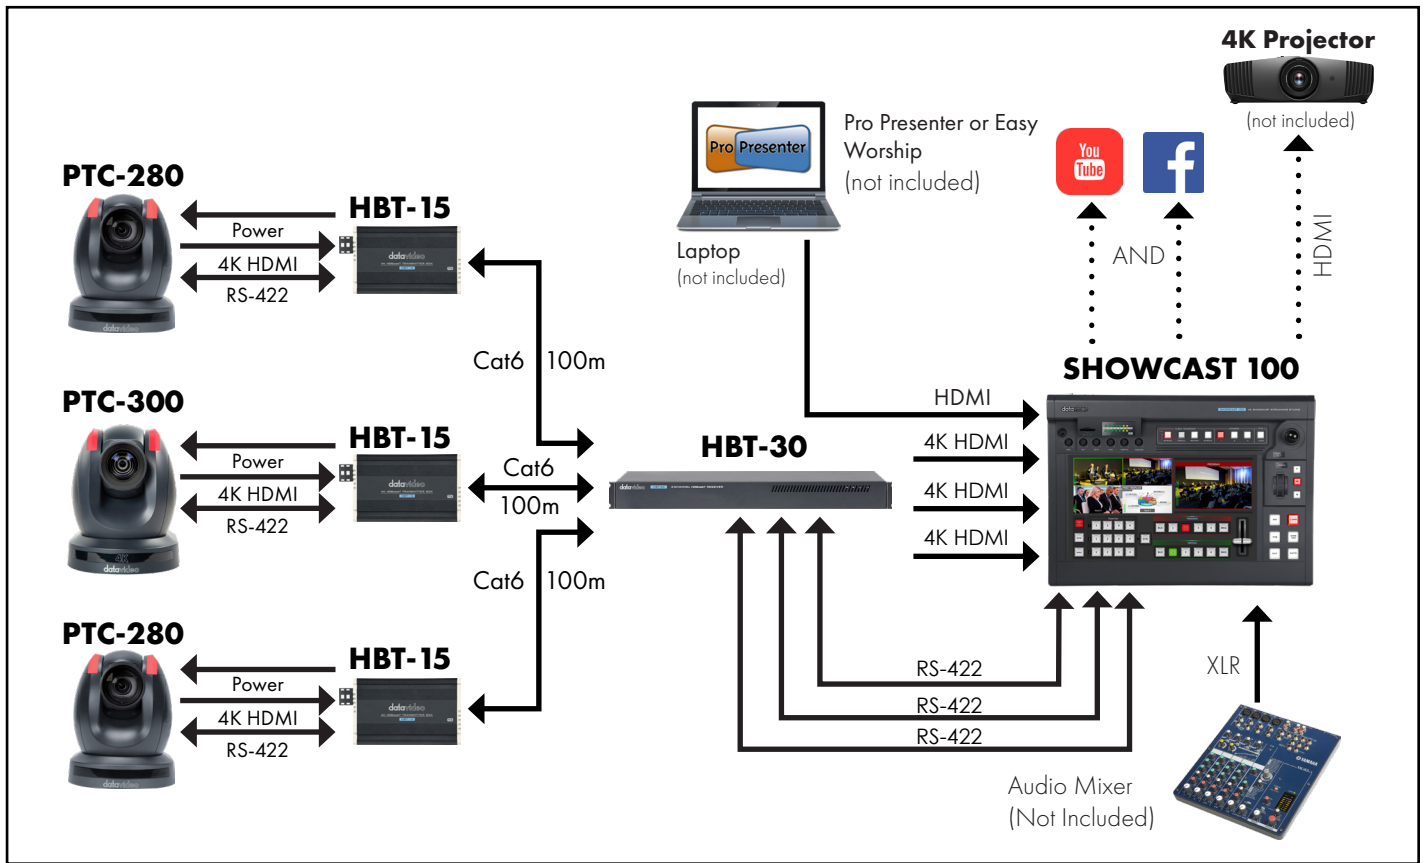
4K Projector
(not included)

Pro Presenter
Pro Presenter or Easy Worship
(not included)

Laptop
(not included)

You Tube

f

AND

HDMI

PTC-280
HBT-15
Power
4K HDMI
RS-422

Cat6 100m

PTC-300
HBT-15
Power
4K HDMI
RS-422

Cat6
100m

Cat6 100m

PTC-280
HBT-15
Power
4K HDMI
RS-422

HBT-30

SHOWCAST 100
HDMI
4K HDMI
4K HDMI
4K HDMI

RS-422
RS-422
RS-422

XLR

Audio Mixer
(Not Included)